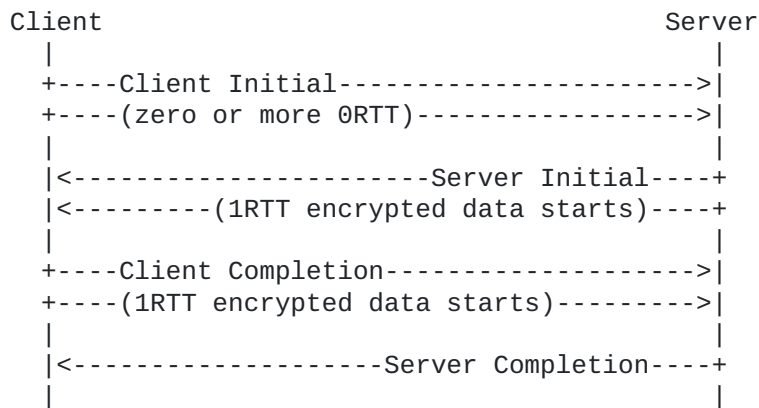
Client                                    Server
   |                                         |
   +----Client Initial----------------------->|
   +----(zero or more 0RTT)------------------>|
   |                                         |
   |<----------------------Server Initial----+
   |<---------(1RTT encrypted data starts)----+
   |                                         |
   +----Client Completion-------------------->|
   +----(1RTT encrypted data starts)--------->|
   |                                         |
   |<-------------------Server Completion----+
   |                                         |